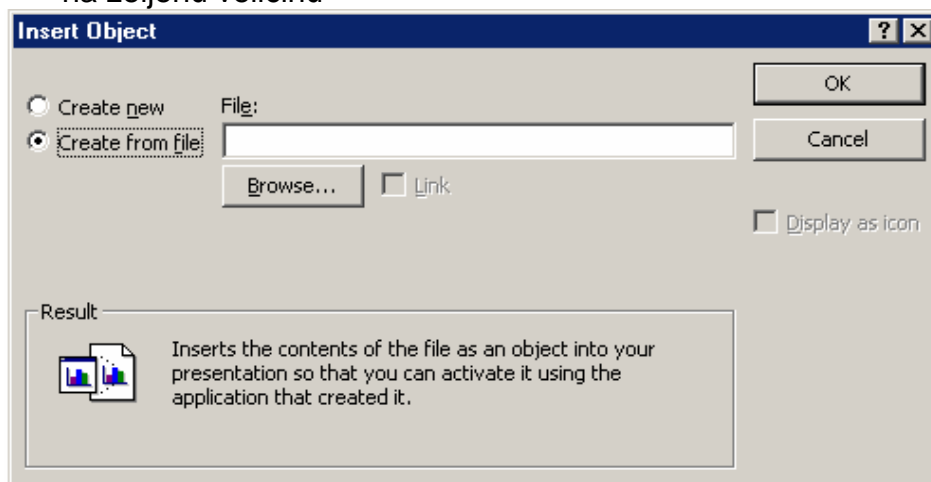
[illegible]

Insert Object

? X

Create new

Create from file

File:

Browse...

Link

OK

Cancel

Display as icon

Result

Inserts the contents of the file as an object into your presentation so that you can activate it using the application that created it.